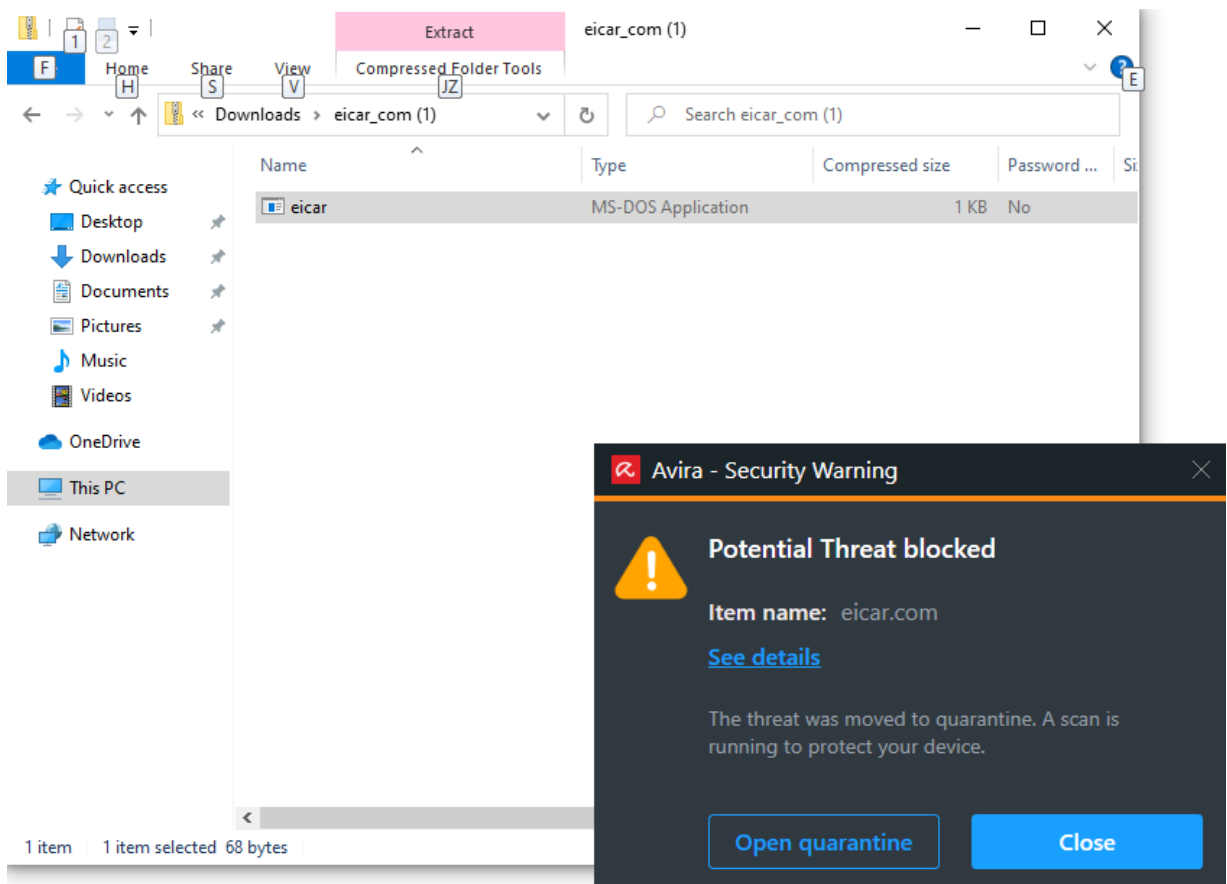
1 2

Extract

eicar_com (1)

F

Home H

Share S

View V

Compressed Folder Tools JZ

E

« Downloads › eicar_com (1)

Search eicar_com (1)

Quick access

Desktop

Downloads

Documents

Pictures

Music

Videos

OneDrive

This PC

Network

| Name | Type | Compressed size | Password ... | Si |
|---|---|---|---|---|
| eicar | MS-DOS Application | 1 KB | No | |

1 item 1 item selected 68 bytes

Avira - Security Warning

Potential Threat blocked

Item name: eicar.com

See details

The threat was moved to quarantine. A scan is running to protect your device.

Open quarantine

Close